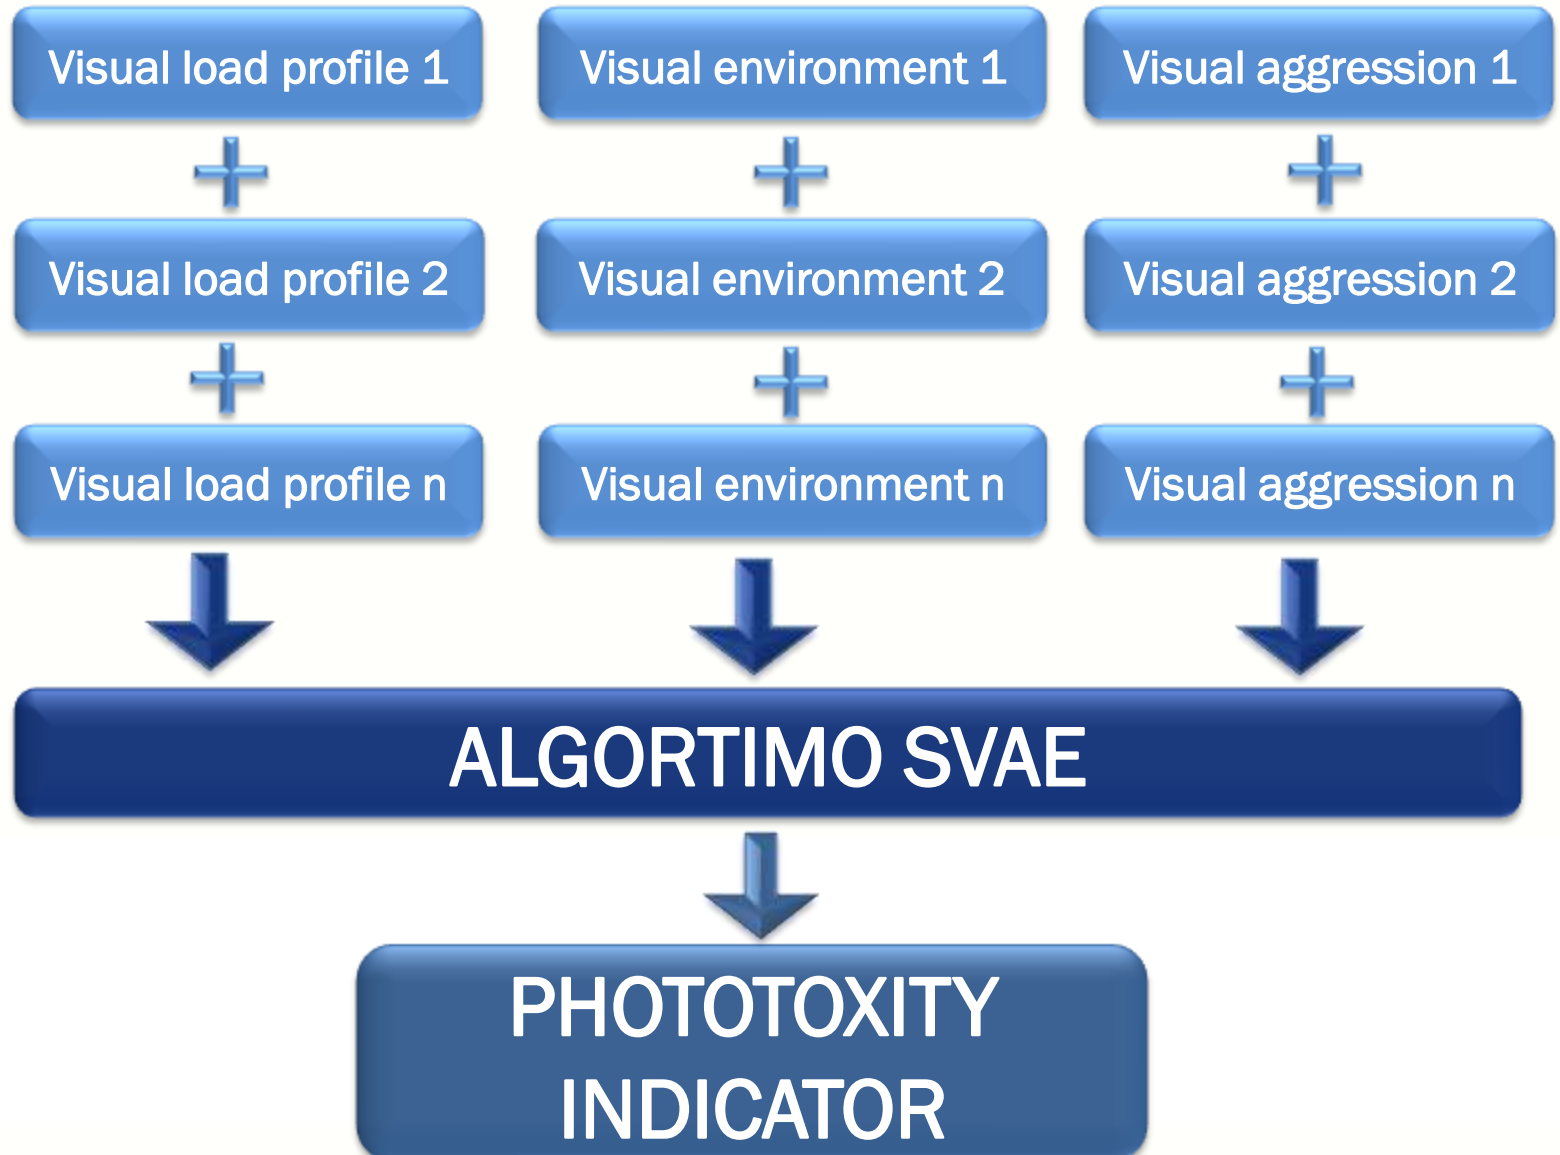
Visual load profile 1

+

Visual load profile 2

+

Visual load profile n

Visual environment 1

+

Visual environment 2

+

Visual environment n

Visual aggression 1

+

Visual aggression 2

+

Visual aggression n

ALGORTIMO SVAE

PHOTOTOXITY INDICATOR